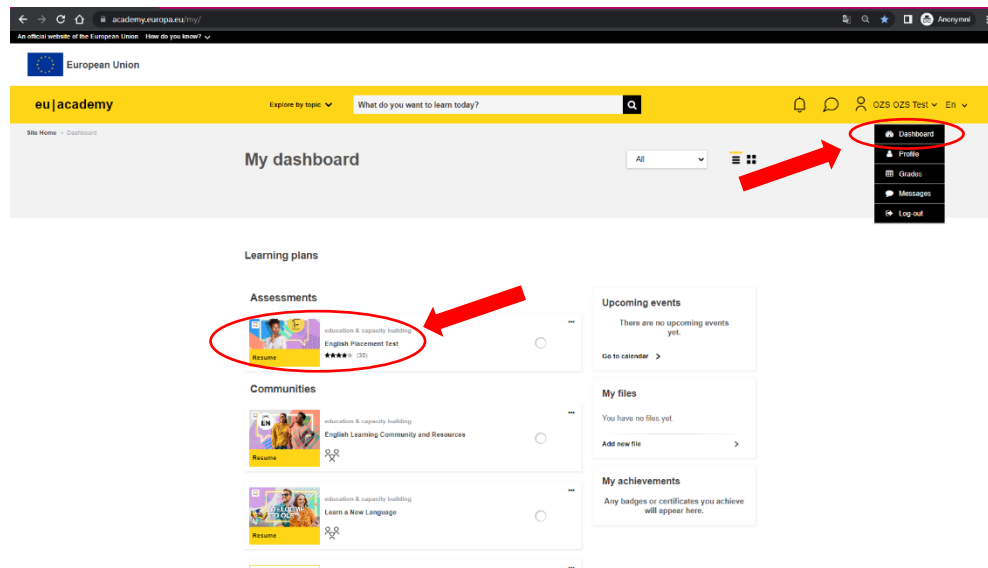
academy.europa.eu/my/

Anonymni

An official website of the European Union How do you know?

European Union

eu|academy

Explore by topic

What do you want to learn today?

OZS OZS Test En

Site Home > Dashboard

My dashboard

All

Dashboard
Profile
Grades
Messages
Log out

Learning plans

Assessments

education & capacity building
English Placement Test
(38)
Resume

Communities

education & capacity building
English Learning Community and Resources
Resume
EN

education & capacity building
Learn a New Language
Resume

Upcoming events

There are no upcoming events yet.

Go to calendar

My files

You have no files yet

Add new file

My achievements

Any badges or certificates you achieve will appear here.